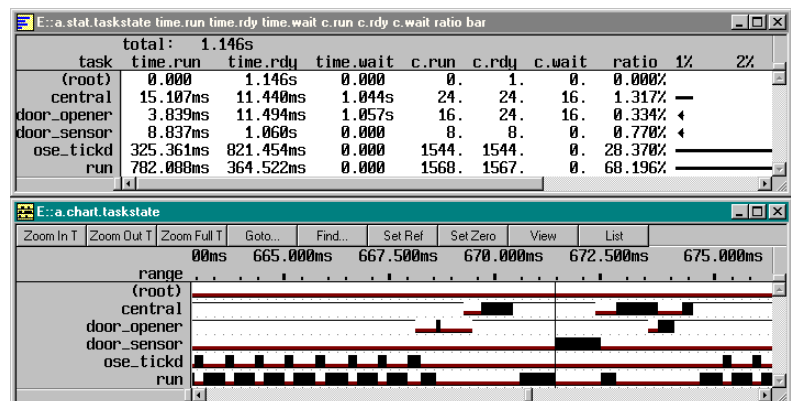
E::a.stat.taskstate time.run time.rdy time.wait c.run c.rdy c.wait ratio bar

total: 1.146s

| task | time.run | time.rdy | time.wait | c.run | c.rdy | c.wait | ratio | 1% | 2% |
|---|---|---|---|---|---|---|---|---|---|
| (root) | 0.000 | 1.146s | 0.000 | 0. | 1. | 0. | 0.000% | | |
| central | 15.107ms | 11.440ms | 1.044s | 24. | 24. | 16. | 1.317% | | |
| door_opener | 3.839ms | 11.494ms | 1.057s | 16. | 24. | 16. | 0.334% | | |
| door_sensor | 8.837ms | 1.060s | 0.000 | 8. | 8. | 0. | 0.770% | | |
| ose_tickd | 325.361ms | 821.454ms | 0.000 | 1544. | 1544. | 0. | 28.370% | | |
| run | 782.088ms | 364.522ms | 0.000 | 1568. | 1567. | 0. | 68.196% | | |

E::a.chart.taskstate

Zoom In T | Zoom Out T | Zoom Full T | Goto... | Find... | Set Ref | Set Zero | View | List

00ms 665.000ms 667.500ms 670.000ms 672.500ms 675.000ms

range
(root)
central
door_opener
door_sensor
ose_tickd
run